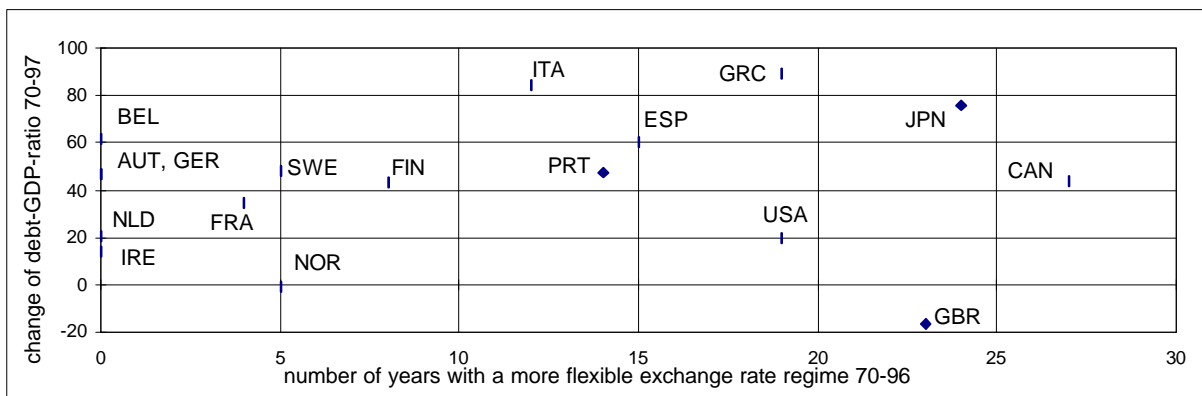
100
80
60
40
20
0
-20
change of debt-GDP-ratio 70-97

ITA
GRC
BEL
ESP
JPN
AUT, GER
SWE
FIN
PRT
CAN
FRA
NLD
USA
IRE
NOR
GBR

0
5
10
15
20
25
30
number of years with a more flexible exchange rate regime 70-96